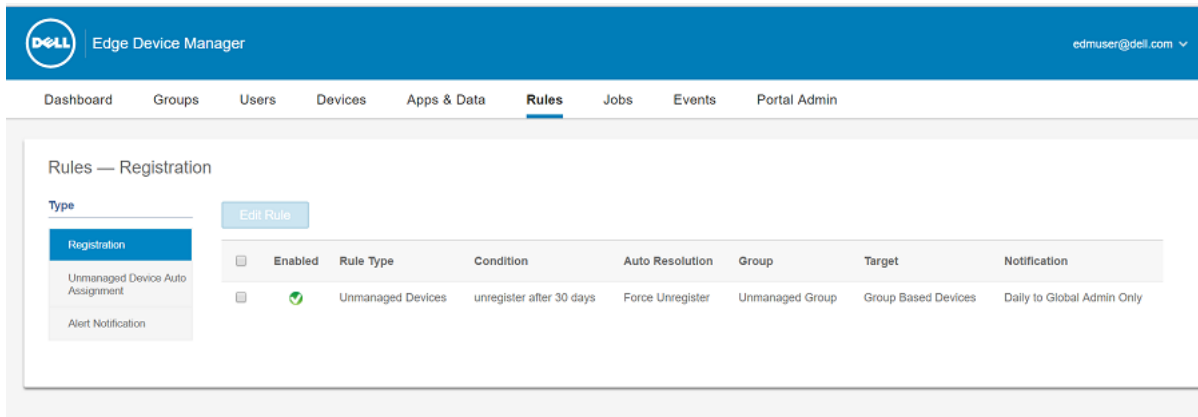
DELL Edge Device Manager

edmuser@dell.com

Dashboard Groups Users Devices Apps & Data Rules Jobs Events Portal Admin

Rules — Registration

Type

Registration

Unmanaged Device Auto Assignment

Alert Notification

Edit Rule

| | Enabled | Rule Type | Condition | Auto Resolution | Group | Target | Notification |
|---|---|---|---|---|---|---|---|
| | | Unmanaged Devices | unregister after 30 days | Force Unregister | Unmanaged Group | Group Based Devices | Daily to Global Admin Only |